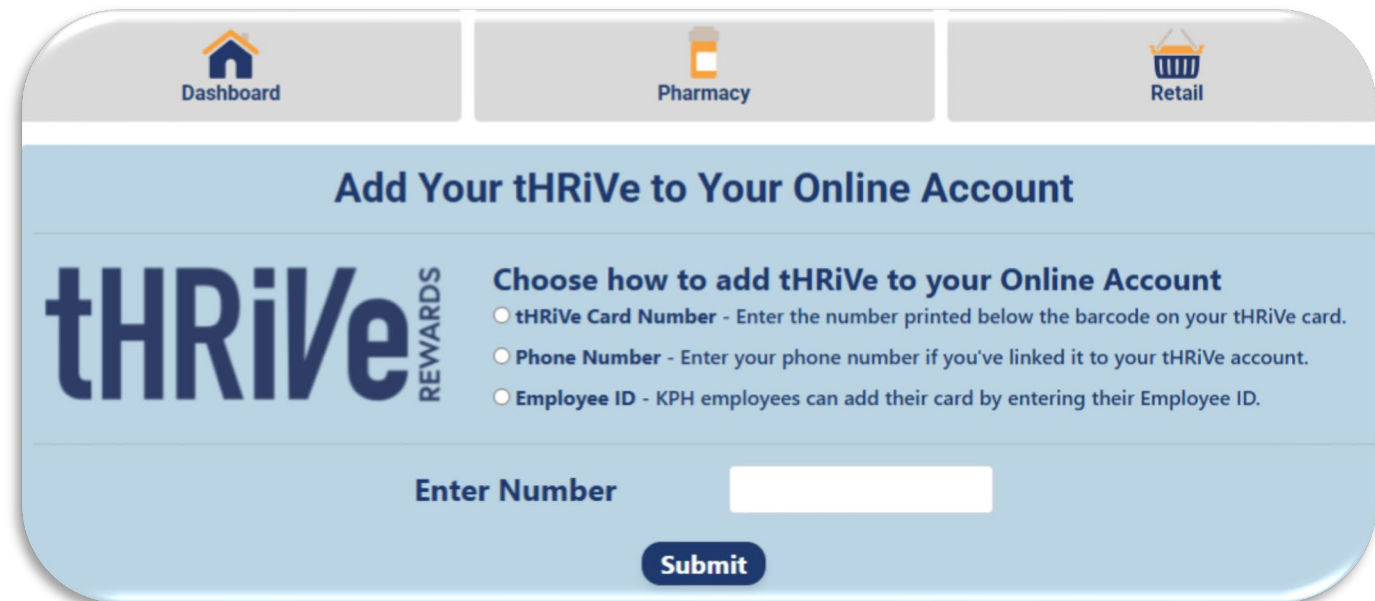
Dashboard

Pharmacy

Retail

Add Your tHRiVe to Your Online Account

tHRiVe REWARDS

Choose how to add tHRiVe to your Online Account

tHRiVe Card Number - Enter the number printed below the barcode on your tHRiVe card.

Phone Number - Enter your phone number if you've linked it to your tHRiVe account.

Employee ID - KPH employees can add their card by entering their Employee ID.

Enter Number

Submit